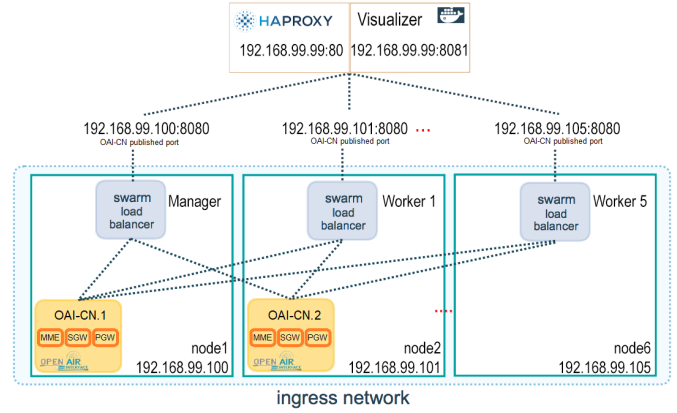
HAPROXY
192.168.99.99:80

Visualizer
192.168.99.99:8081

192.168.99.100:8080
OAI-CN published port

192.168.99.101:8080
OAI-CN published port

...

192.168.99.105:8080
OAI-CN published port

swarm load balancer
Manager

swarm load balancer
Worker 1

swarm load balancer
Worker 5

OAI-CN.1
MME SGW PGW
OPEN AIR
node1
192.168.99.100

OAI-CN.2
MME SGW PGW
OPEN AIR
node2
192.168.99.101

...

node6
192.168.99.105

ingress network